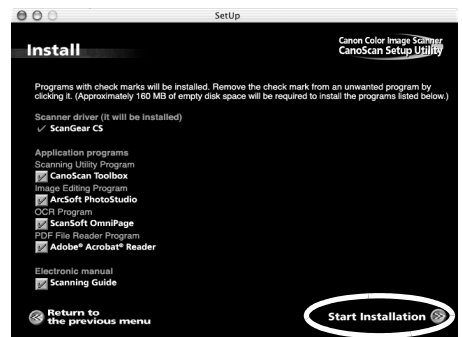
SetUp

Install

Canon Color Image Scanner
CanoScan Setup Utility

Programs with check marks will be installed. Remove the check mark from an unwanted program by clicking it. (Approximately 160 MB of empty disk space will be required to install the programs listed below.)

Scanner driver (It will be installed)
✓ ScanGear CS

Application programs
Scanning Utility Program
CanoScan Toolbox
Image Editing Program
ArcSoft PhotoStudio
OCR Program
ScanSoft OmniPage
PDF File Reader Program
Adobe® Acrobat® Reader

Electronic manual
Scanning Guide

Return to the previous menu

Start Installation